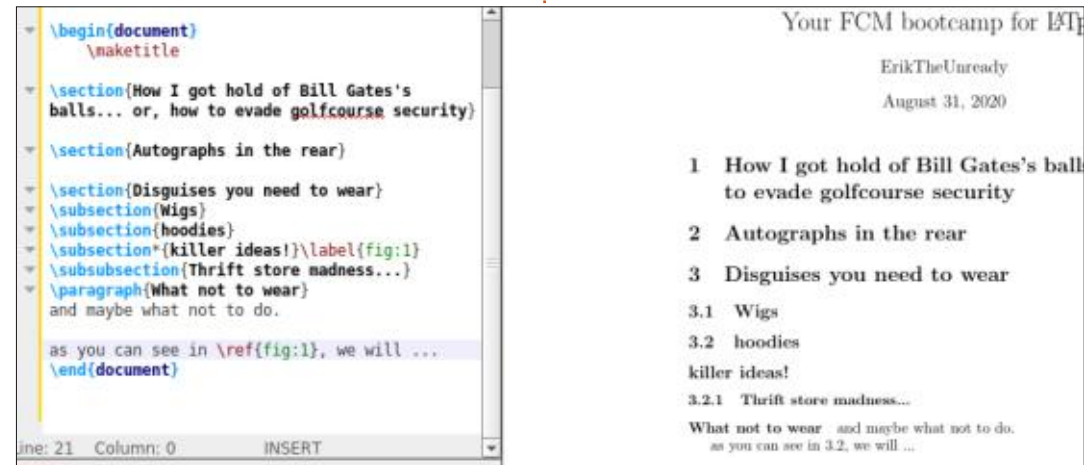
\begin{document}
\maketitle

\section{How I got hold of Bill Gates's balls... or, how to evade golfcourse security}

\section{Autographs in the rear}

\section{Disguises you need to wear}
\subsection{Wigs}
\subsection{hoodies}
\subsection*{killer ideas!}\label{fig:1}
\subsubsection{Thrift store madness...}
\paragraph{What not to wear}
and maybe what not to do.

as you can see in \ref{fig:1}, we will ...
\end{document}

ine: 21 Column: 0 INSERT

Your FCM bootcamp for LATE

ErikTheUnready

August 31, 2020

1 How I got hold of Bill Gates's ball to evade golfcourse security

2 Autographs in the rear

3 Disguises you need to wear

3.1 Wigs

3.2 hoodies

killer ideas!

3.2.1 Thrift store madness...

What not to wear and maybe what not to do.
as you can see in 3.2, we will ...